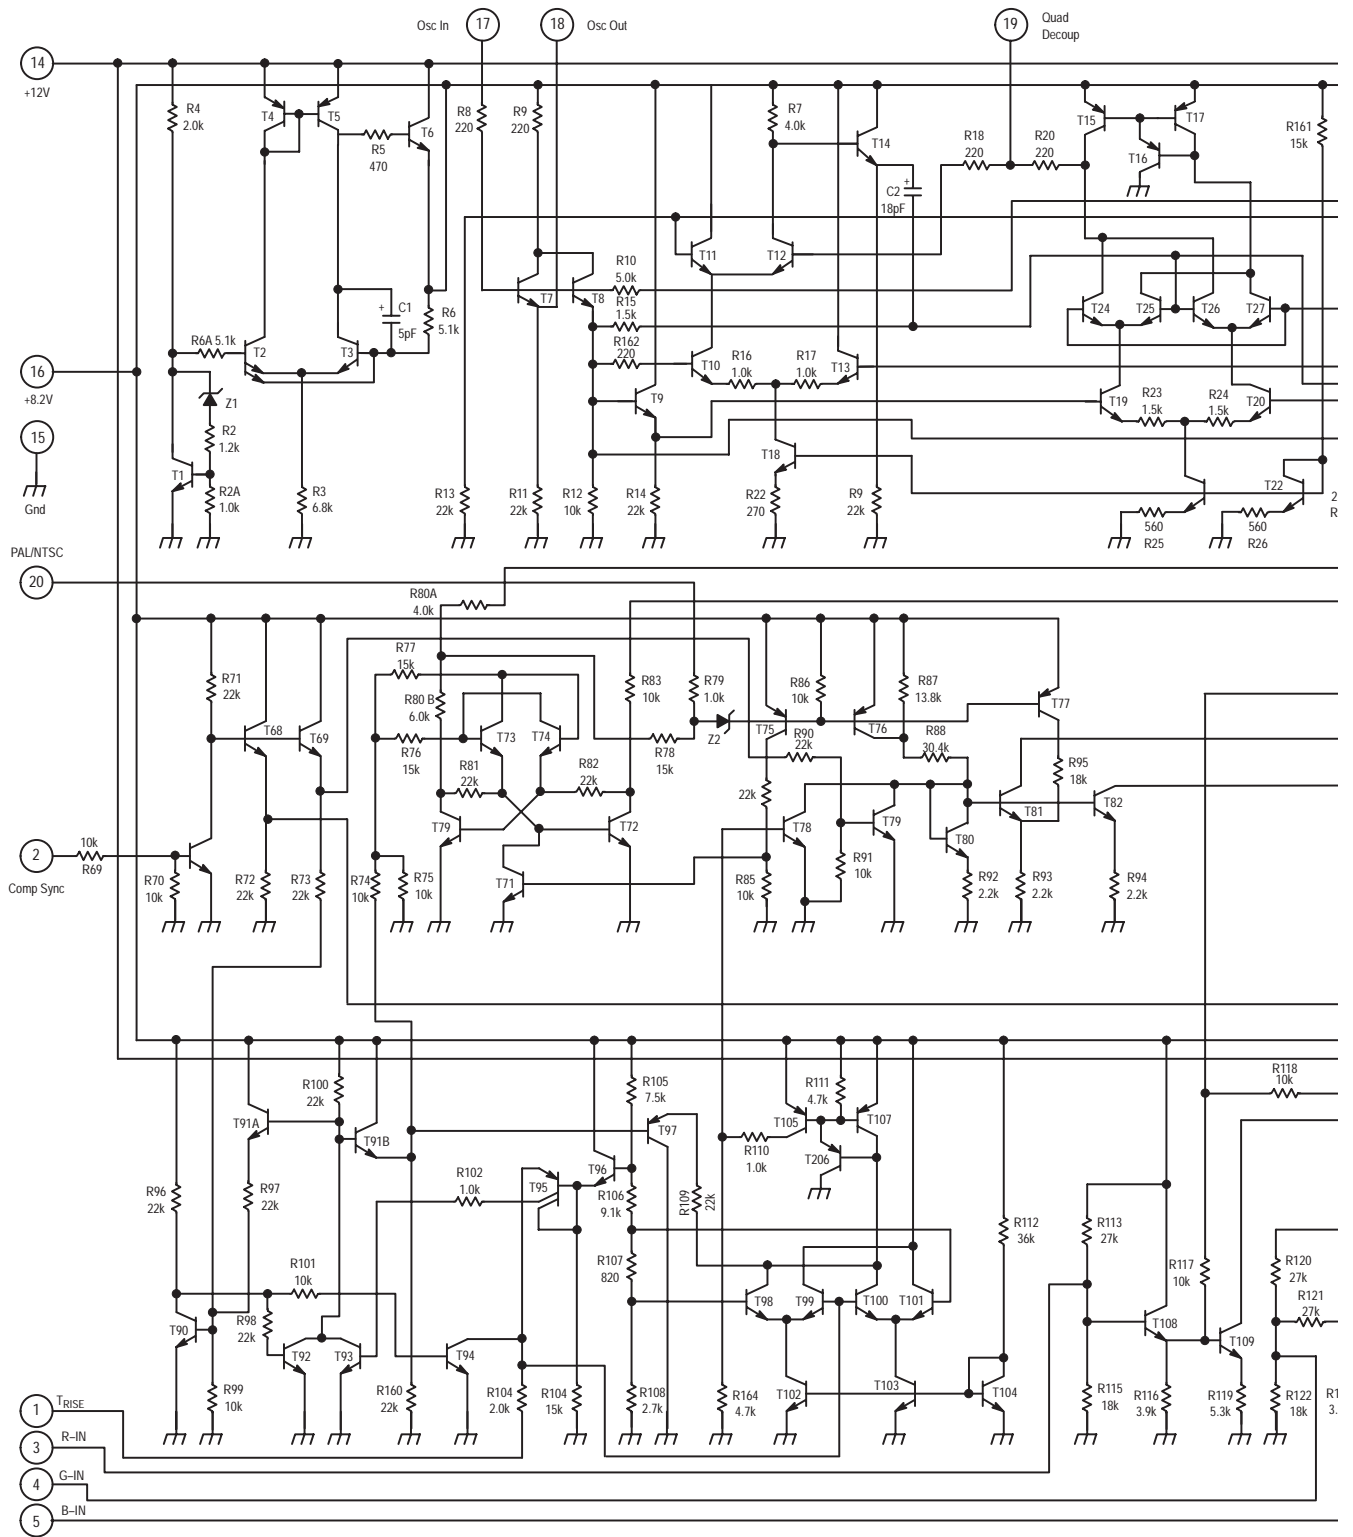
Osc In 17 18 Osc Out 19 Quad Decoup

14 +12V

R4 2.0k T4 T5 R5 470 T6 R8 220 R9 220 R7 4.0k T14 R18 220 R20 220 T15 T17 T16 R161 15k

C2 18pF T11 T12 R10 5.0k T7 T8 R15 1.5k C1 5pF R6 5.1k R6A 5.1k T2 T3 R162 220 R16 1.0k R17 1.0k T10 T13 T24 T25 T26 T27

16 +8.2V Z1 R2 1.2k T9 T19 R23 1.5k R24 1.5k T20

15 Gnd T1 R2A 1.0k R3 6.8k R13 22k R11 22k R12 10k R14 22k T18 R22 270 R9 22k 560 R25 560 R26 T22 2 R

PAL/NTSC 20 R80A 4.0k

R71 22k R77 15k R83 10k R79 1.0k R86 10k R87 13.8k T77 T68 T69 R80 B 6.0k T73 T74 Z2 T75 T76 R88 30.4k R76 15k R78 15k R90 22k R95 18k R81 22k R82 22k 22k T81 T82 T79 T72 T78 T79 T80

2 Comp Sync 10k R69 R70 10k T71 R91 10k R72 22k R73 22k R74 10k R75 10k R85 10k R92 2.2k R93 2.2k R94 2.2k

R100 22k R105 7.5k R111 4.7k R118 10k T91A T91B T97 T105 T107 R110 1.0k T206 R102 1.0k T96 T95 R106 9.1k R109 22k R96 22k R97 22k R112 36k R113 27k R107 820 R117 10k R120 27k R101 10k R121 27k R98 22k T98 T99 T100 T101 T108 T109 T90 T92 T93 T94

1 TRISE R99 10k R160 22k R104 2.0k R104 15k R108 2.7k R164 4.7k T102 T103 T104 R115 18k R116 3.9k R119 5.3k R122 18k R1 3.
3 R–IN
4 G–IN
5 B–IN